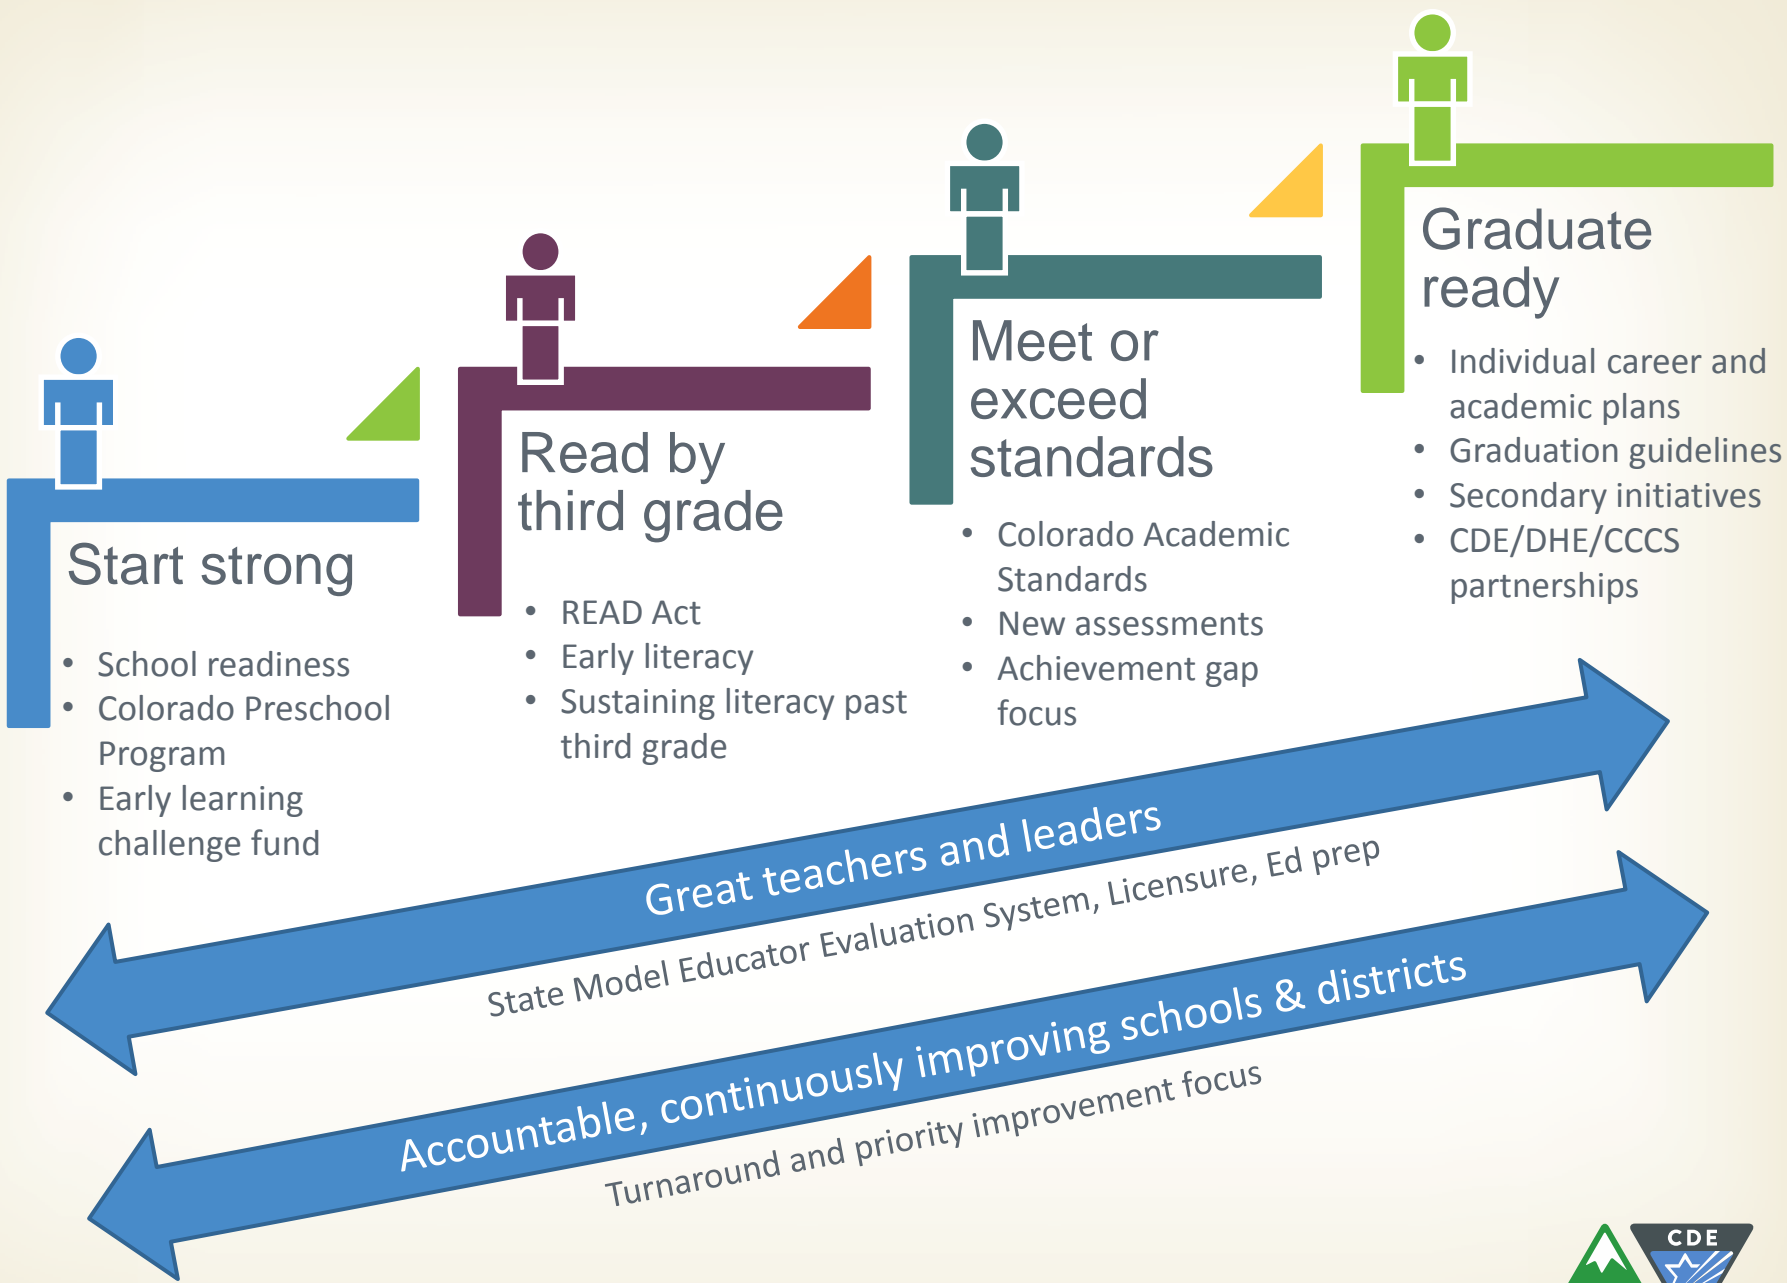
Start strong

- School readiness
- Colorado Preschool Program
- Early learning challenge fund

Read by third grade

- READ Act
- Early literacy
- Sustaining literacy past third grade

Meet or exceed standards

- Colorado Academic Standards
- New assessments
- Achievement gap focus

Graduate ready

- Individual career and academic plans
- Graduation guidelines
- Secondary initiatives
- CDE/DHE/CCCS partnerships

Great teachers and leaders

State Model Educator Evaluation System, Licensure, Ed prep

Accountable, continuously improving schools & districts

Turnaround and priority improvement focus

CDE